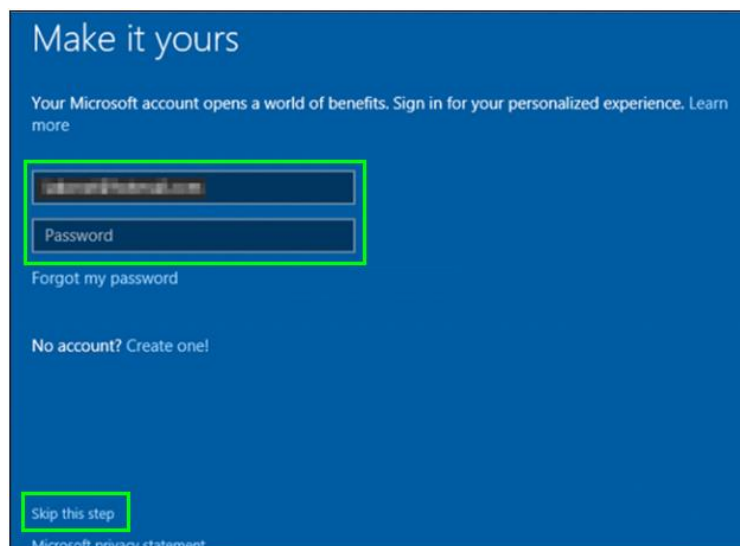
Make it yours

Your Microsoft account opens a world of benefits. Sign in for your personalized experience. Learn more

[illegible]

Password

Forgot my password

No account? Create one!

Skip this step

Microsoft privacy statement